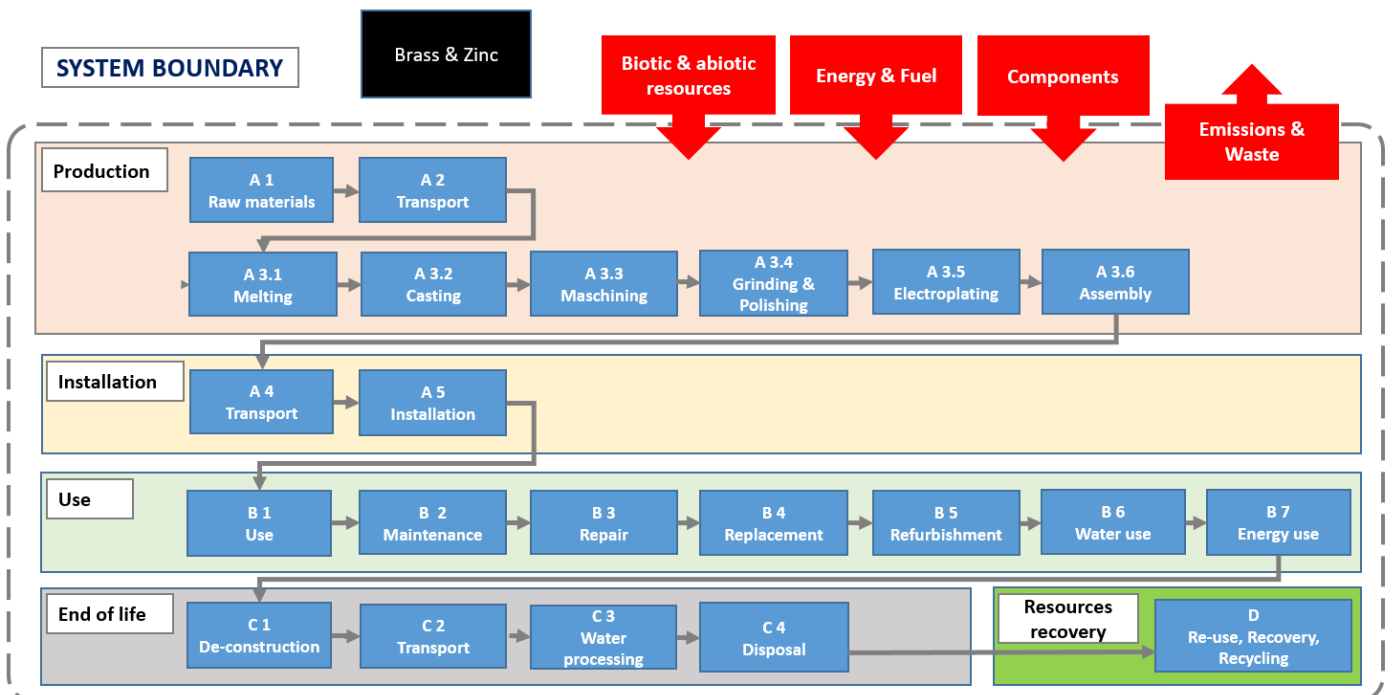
SYSTEM BOUNDARY

Brass & Zinc

Biotic & abiotic resources

Energy & Fuel

Components

Emissions & Waste

Production

A 1
Raw materials

A 2
Transport

A 3.1
Melting

A 3.2
Casting

A 3.3
Maschining

A 3.4
Grinding & Polishing

A 3.5
Electroplating

A 3.6
Assembly

Installation

A 4
Transport

A 5
Installation

Use

B 1
Use

B 2
Maintenance

B 3
Repair

B 4
Replacement

B 5
Refurbishment

B 6
Water use

B 7
Energy use

End of life

C 1
De-construction

C 2
Transport

C 3
Water processing

C 4
Disposal

Resources recovery

D
Re-use, Recovery, Recycling